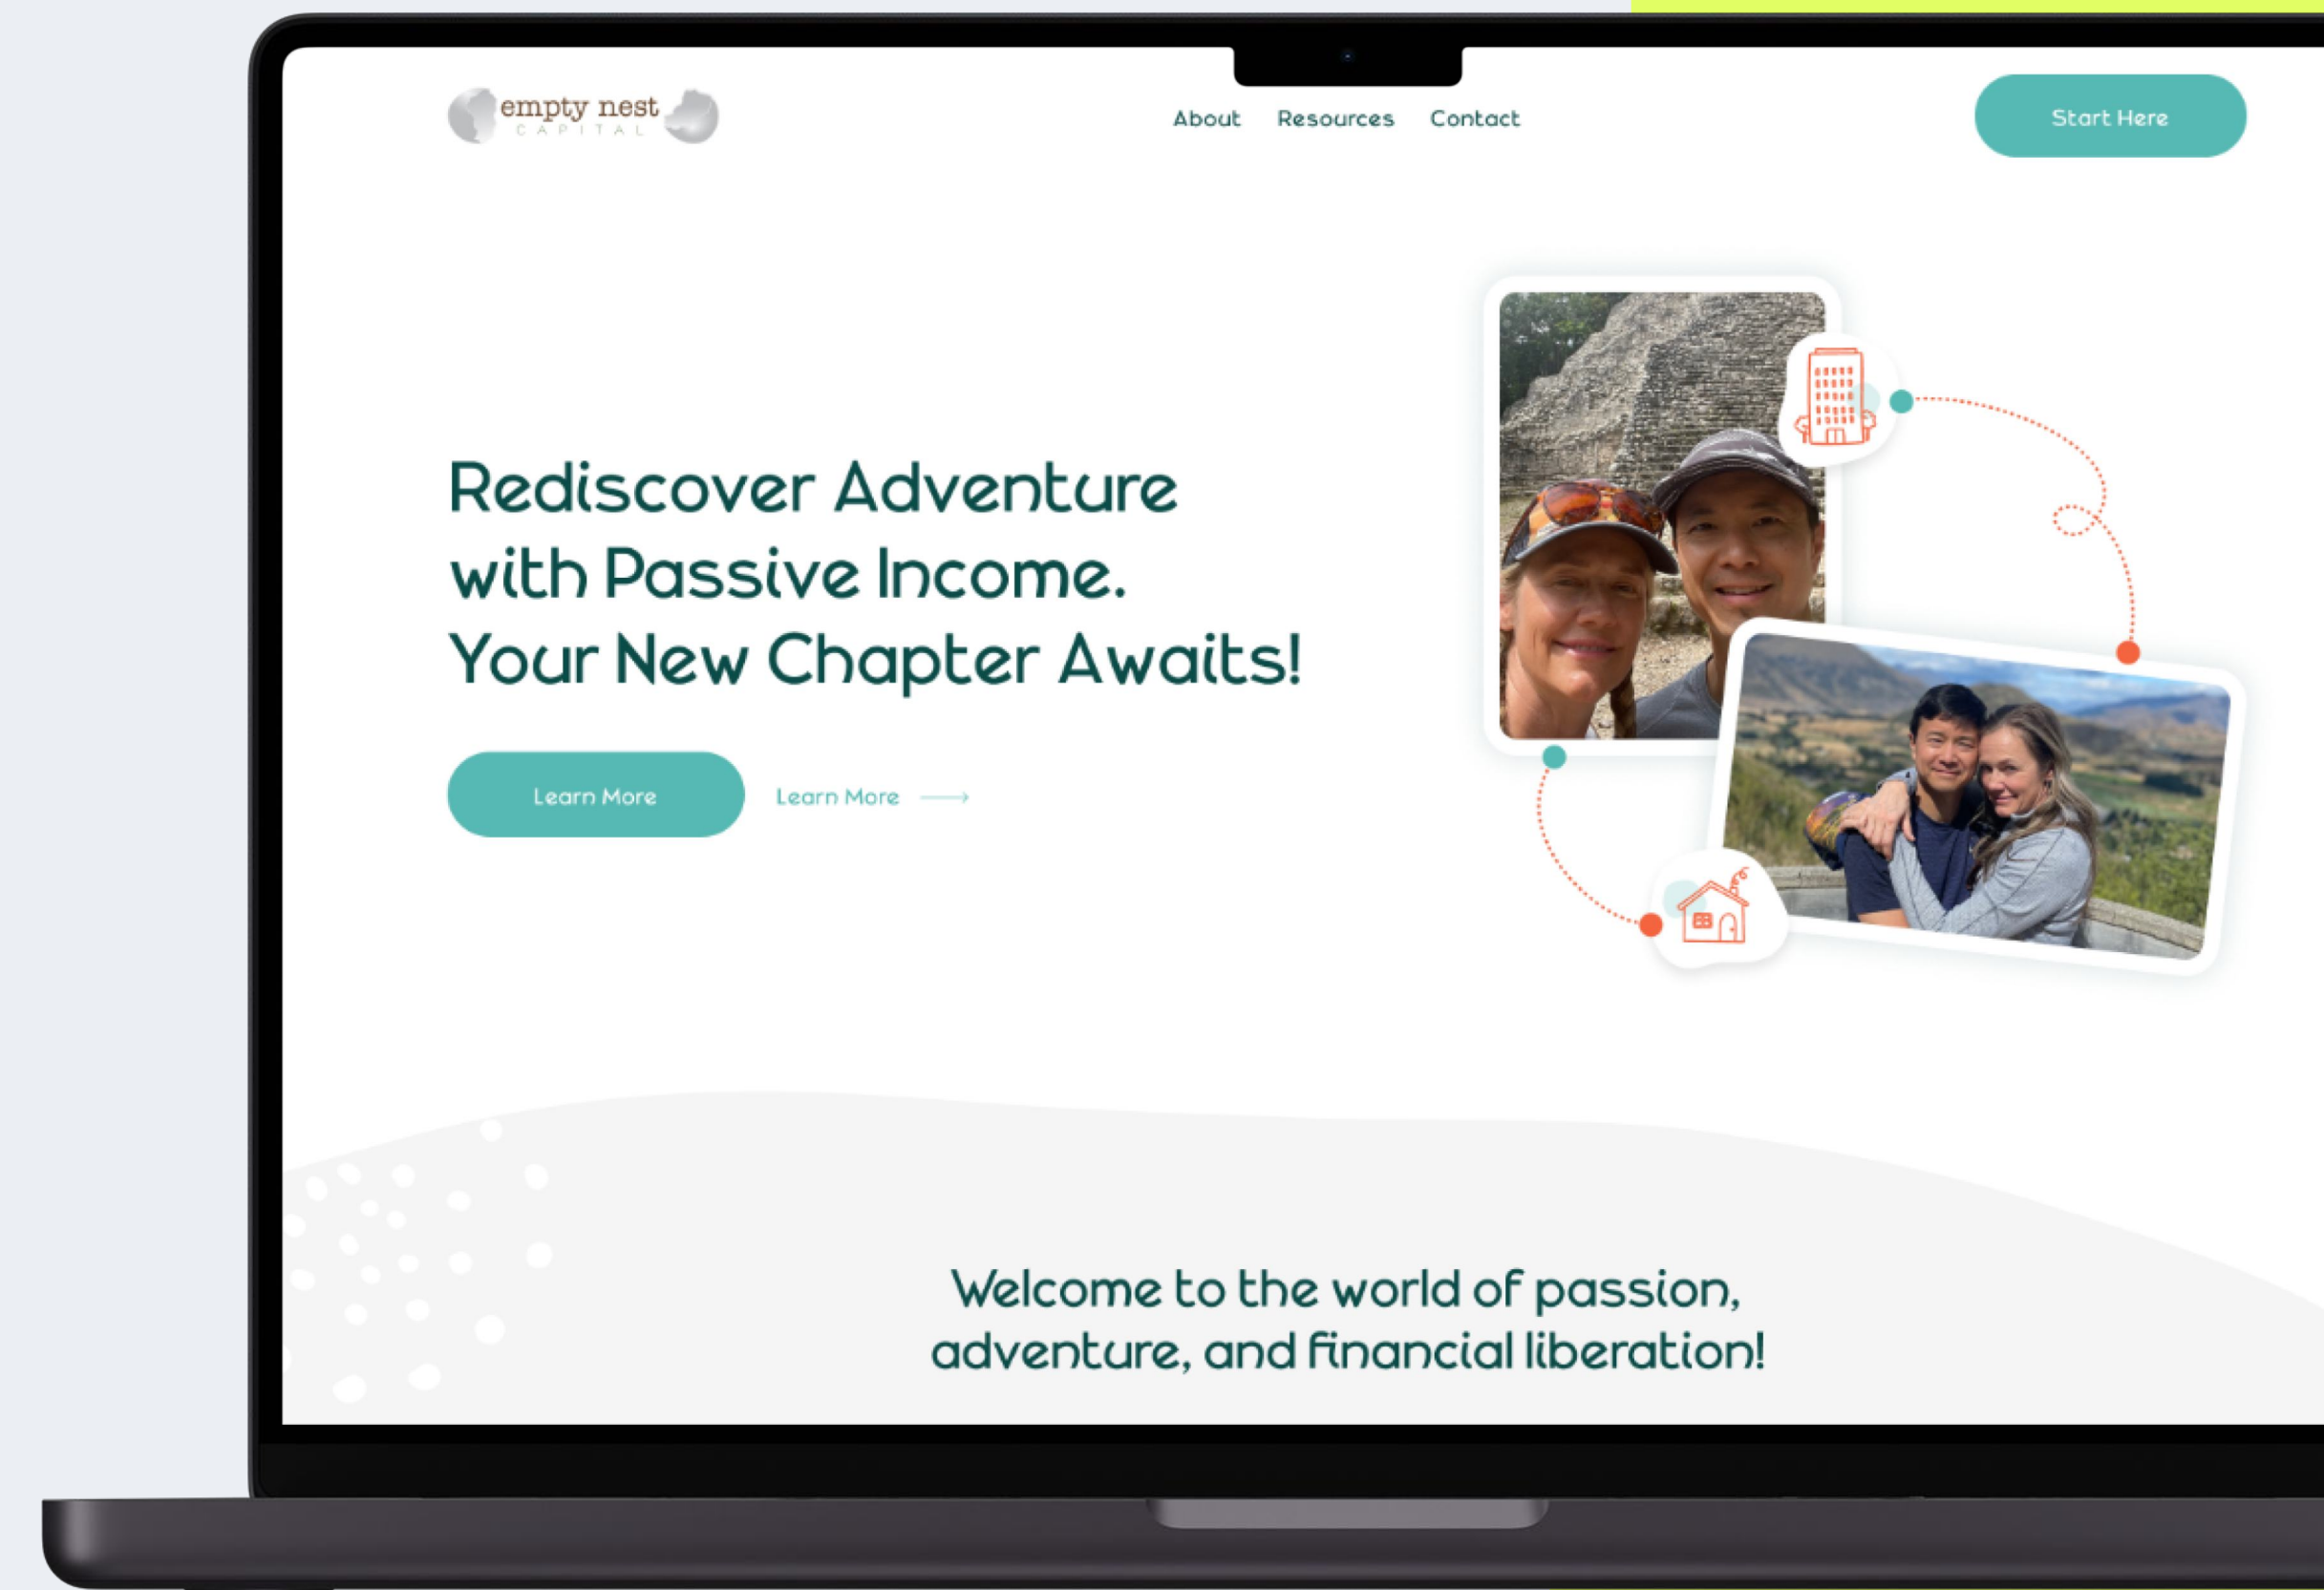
empty nest
CAPITAL

About Resources Contact

Start Here

Rediscover Adventure with Passive Income. Your New Chapter Awaits!

Learn More

Learn More

Welcome to the world of passion, adventure, and financial liberation!